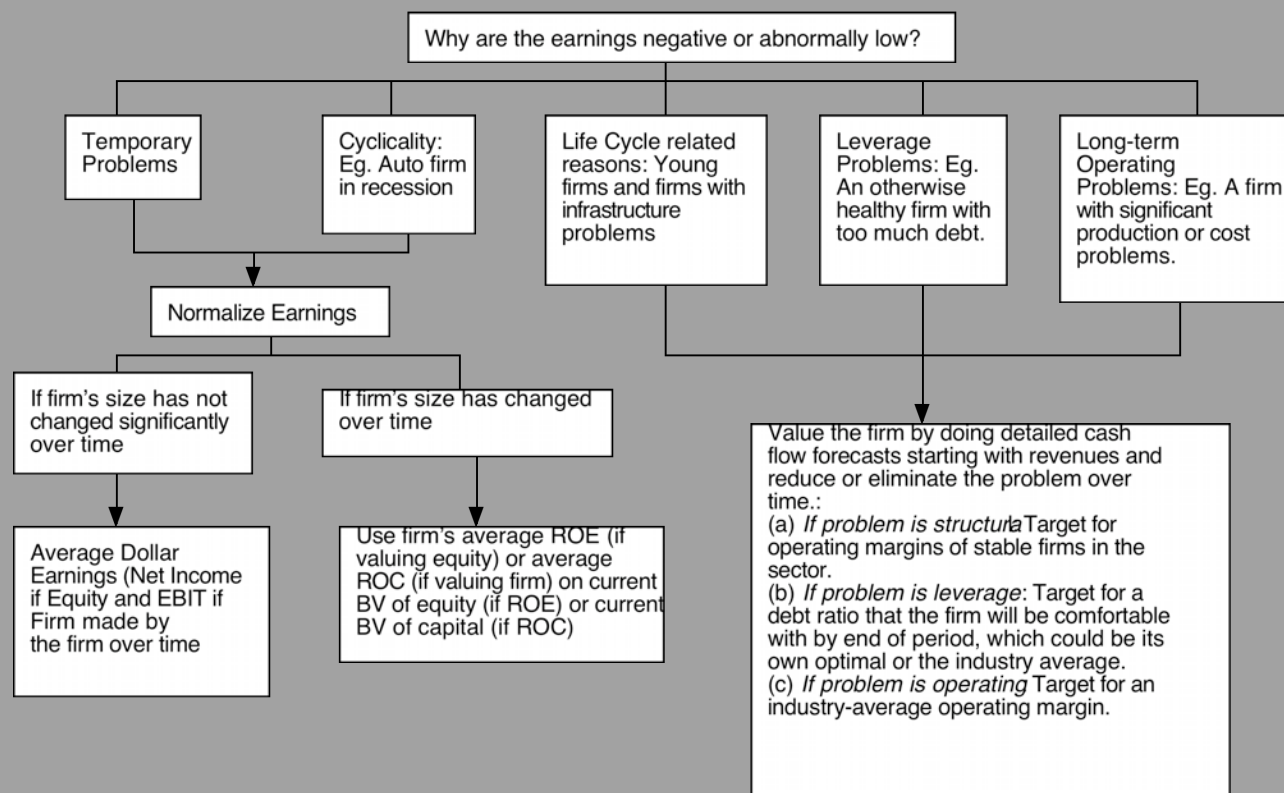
Why are the earnings negative or abnormally low?

Temporary Problems

Cyclicality: Eg. Auto firm in recession

Life Cycle related reasons: Young firms and firms with infrastructure problems

Leverage Problems: Eg. An otherwise healthy firm with too much debt.

Long-term Operating Problems: Eg. A firm with significant production or cost problems.

Normalize Earnings

If firm's size has not changed significantly over time

If firm's size has changed over time

Average Dollar Earnings (Net Income if Equity and EBIT if Firm made by the firm over time

Use firm's average ROE (if valuing equity) or average ROC (if valuing firm) on current BV of equity (if ROE) or current BV of capital (if ROC)

Value the firm by doing detailed cash flow forecasts starting with revenues and reduce or eliminate the problem over time.:
(a) *If problem is structura* Target for operating margins of stable firms in the sector.
(b) *If problem is leverage*: Target for a debt ratio that the firm will be comfortable with by end of period, which could be its own optimal or the industry average.
(c) *If problem is operating* Target for an industry-average operating margin.